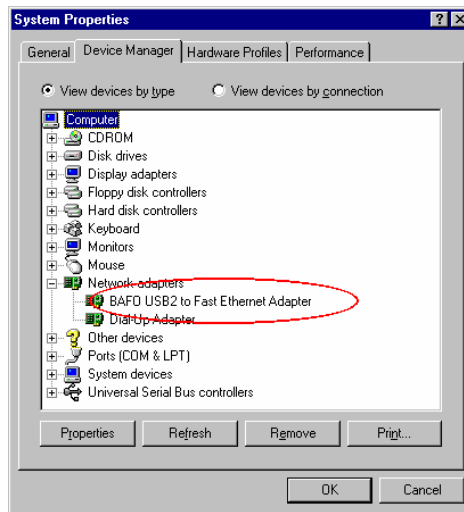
System Properties

? X

General | Device Manager | Hardware Profiles | Performance

View devices by type

View devices by connection

Computer
CDROM
Disk drives
Display adapters
Floppy disk controllers
Hard disk controllers
Keyboard
Monitors
Mouse
Network adapters
BAFO USB2 to Fast Ethernet Adapter
Dial-Up Adapter
Other devices
Ports (COM & LPT)
System devices
Universal Serial Bus controllers

Properties | Refresh | Remove | Print...

OK | Cancel